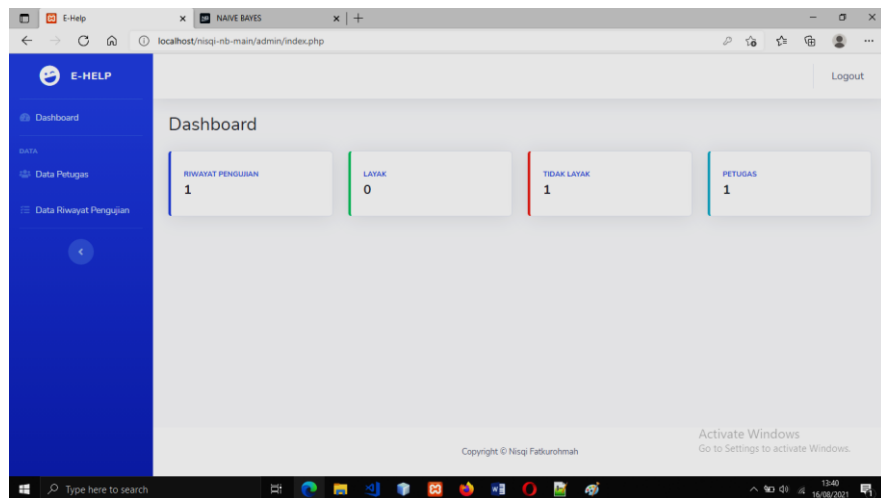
E-Help
NAIVE BAYES
localhost/nisqi-nb-main/admin/index.php

E-HELP
Logout

Dashboard
DATA
Data Petugas
Data Riwayat Pengujian

Dashboard

RIWAYAT PENGUJIAN
1

LAYAK
0

TIDAK LAYAK
1

PETUGAS
1

Activate Windows
Go to Settings to activate Windows.

Copyright © Nisqi Fatkurohmah

Type here to search
13:40
16/08/2021